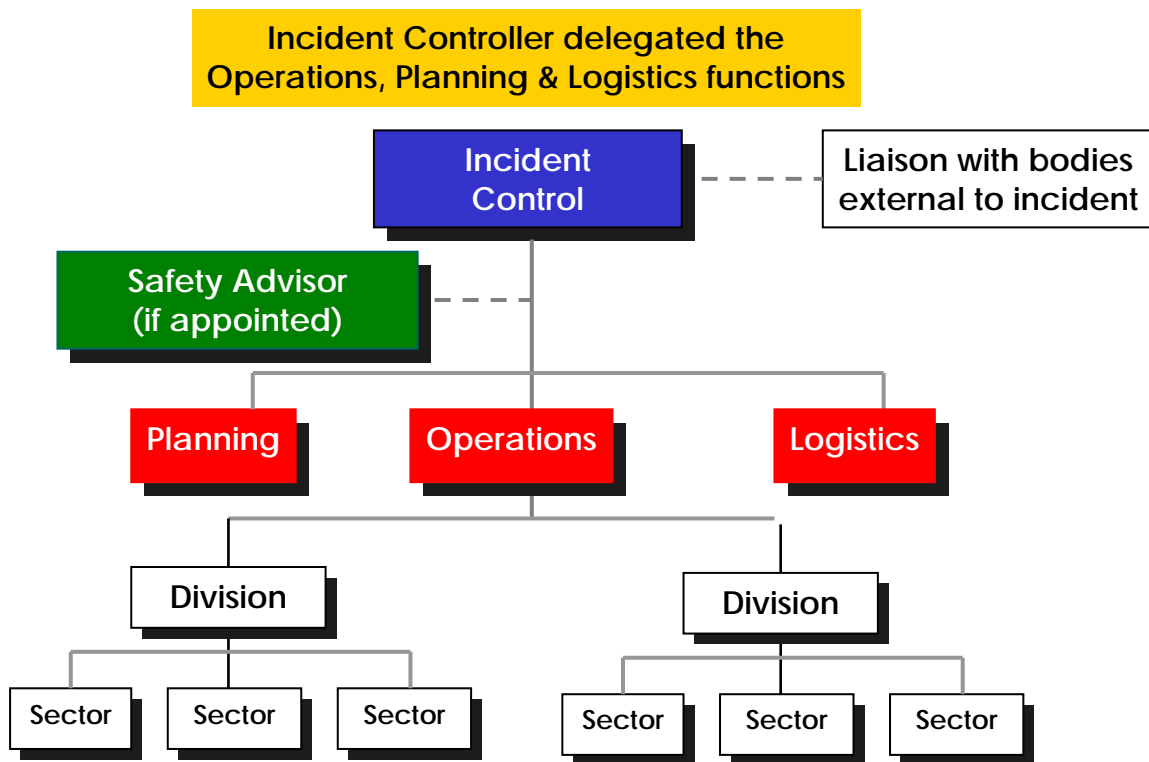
Incident Controller delegated the Operations, Planning & Logistics functions

Incident Control

Liaison with bodies external to incident

Safety Advisor (if appointed)

Planning

Operations

Logistics

Division

Division

Sector

Sector

Sector

Sector

Sector

Sector